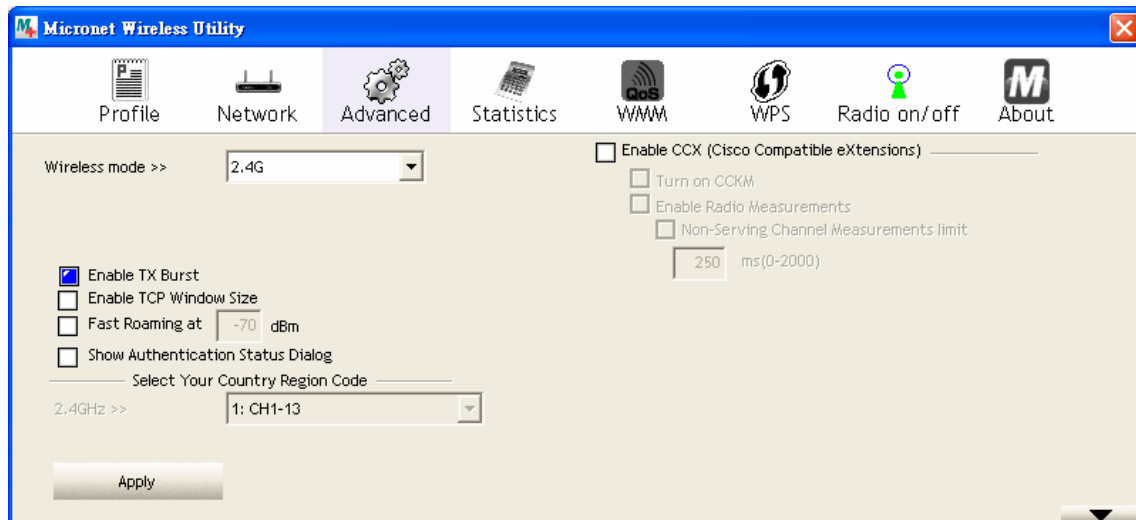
Micronet Wireless Utility

Profile Network Advanced Statistics QoS WMM WPS Radio on/off About

Wireless mode >> 2.4G

Enable CCX (Cisco Compatible eXtensions)

Turn on CCKM

Enable Radio Measurements

Non-Serving Channel Measurements limit

250 ms(0-2000)

Enable TX Burst

Enable TCP Window Size

Fast Roaming at -70 dBm

Show Authentication Status Dialog

Select Your Country Region Code

2.4GHz >> 1: CH1-13

Apply